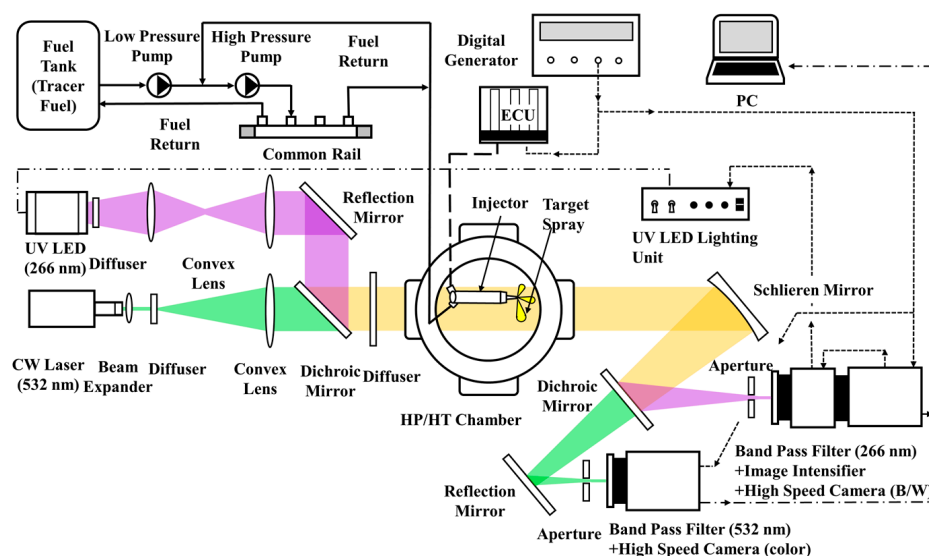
Fuel Tank (Tracer Fuel)

Low Pressure Pump

High Pressure Pump

Fuel Return

Fuel Return

Common Rail

Digital Generator

ECU

PC

UV LED (266 nm)

Diffuser

Reflection Mirror

Injector

Target Spray

UV LED Lighting Unit

Convex Lens

Schlieren Mirror

CW Laser (532 nm)

Beam Expander

Diffuser

Convex Lens

Dichroic Mirror

Diffuser

Aperture

Dichroic Mirror

HP/HT Chamber

Band Pass Filter (266 nm) +Image Intensifier +High Speed Camera (B/W

Reflection Mirror

Aperture

Band Pass Filter (532 nm) +High Speed Camera (color)